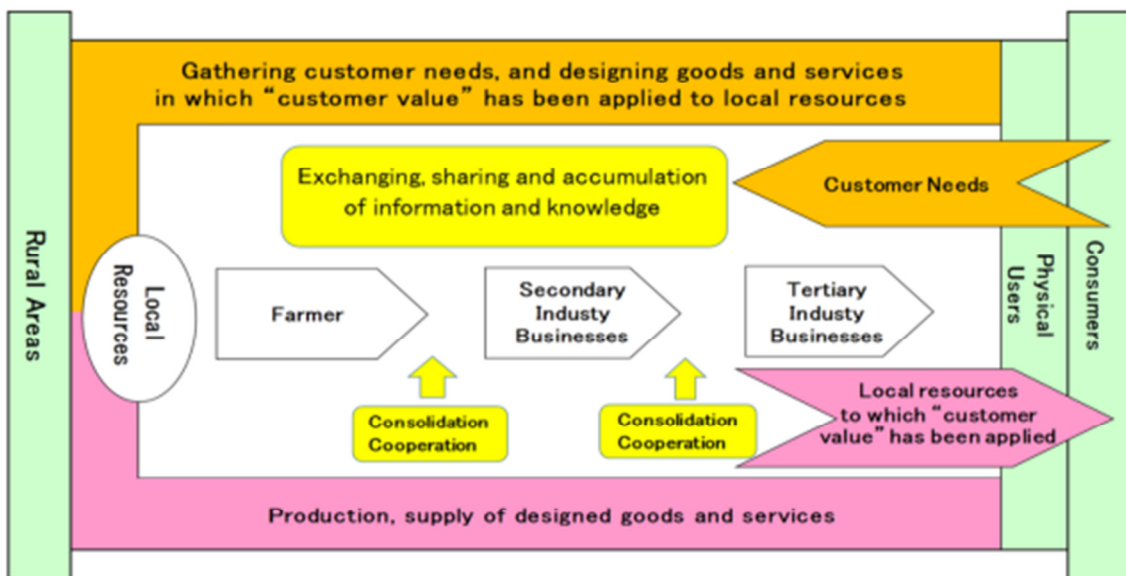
Rural Areas

Gathering customer needs, and designing goods and services in which "customer value" has been applied to local resources

Exchanging, sharing and accumulation of information and knowledge

Customer Needs

Local Resources

Farmer

Secondary Industy Businesses

Tertiary Industy Businesses

Consolidation Cooperation

Consolidation Cooperation

Local resources to which "customer value" has been applied

Production, supply of designed goods and services

Physical Users

Consumers